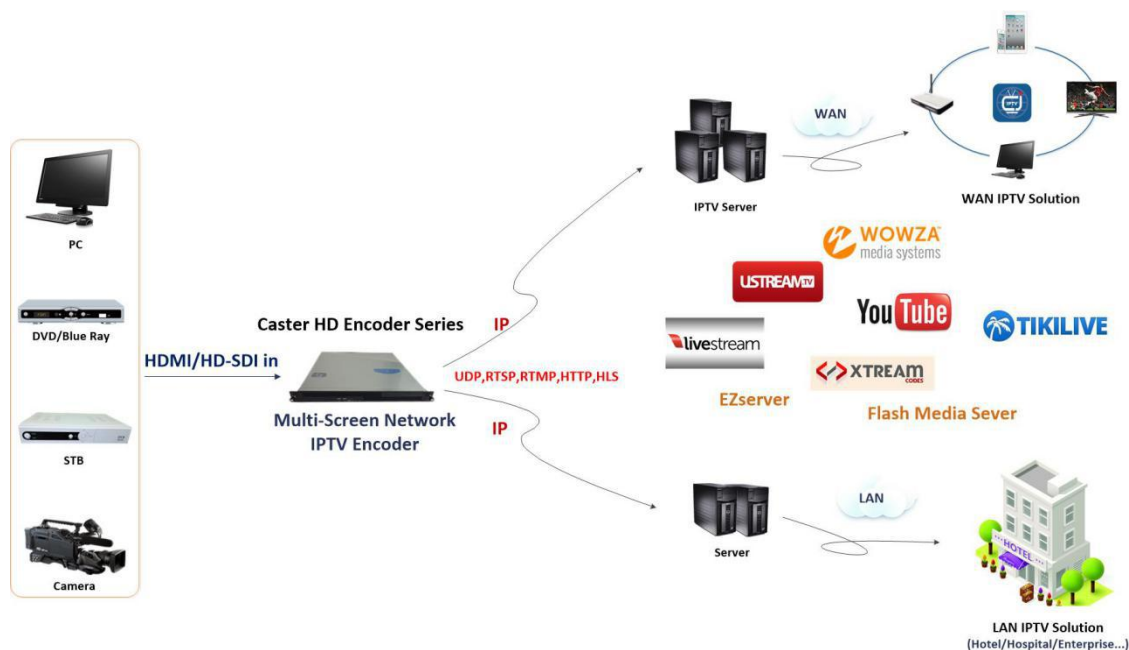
PC

DVD/Blue Ray

STB

Camera

HDMI/HD-SDI in

Caster HD Encoder Series

Multi-Screen Network IPTV Encoder

IP

UDP,RTSP,RTMP,HTTP,HLS

IP

IPTV Server

WAN

WAN IPTV Solution

WOWZA media systems

USTREAM TV

YouTube

TIKILIVE

livestream

XTREAM CODES

EZserver

Flash Media Sever

Server

LAN

HOTEL

LAN IPTV Solution
(Hotel/Hospital/Enterprise...)